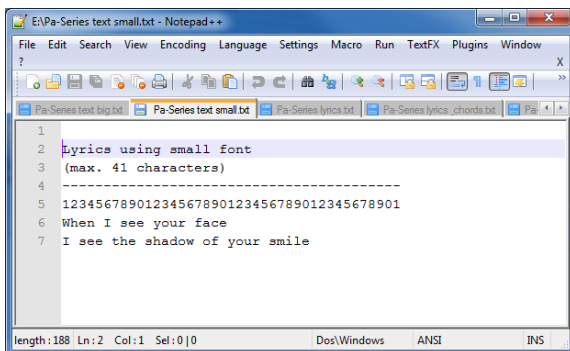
E:\Pa-Series text small.txt - Notepad++

File Edit Search View Encoding Language Settings Macro Run TextFX Plugins Window ?

X

Pa-Series text big.txt | Pa-Series text small.txt | Pa-Series lyrics.txt | Pa-Series lyrics _chords.txt | Pa

1
2 Lyrics using small font
3 (max. 41 characters)
4 -----------------------------------------
5 12345678901234567890123456789012345678901
6 When I see your face
7 I see the shadow of your smile

length : 188 Ln : 2 Col : 1 Sel : 0 | 0 Dos\Windows ANSI INS